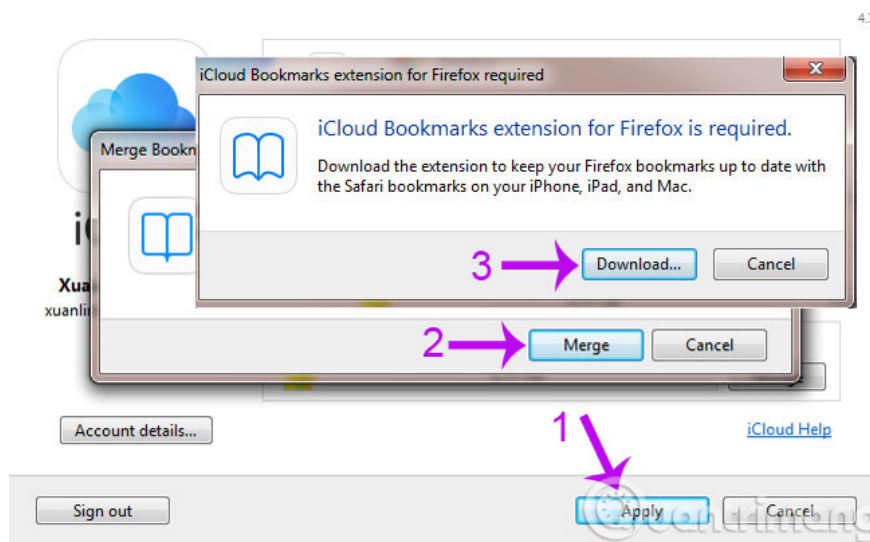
4.

iCloud Bookmarks extension for Firefox required

iCloud Bookmarks extension for Firefox is required.

Download the extension to keep your Firefox bookmarks up to date with the Safari bookmarks on your iPhone, iPad, and Mac.

3

Download...

Cancel

Merge Bookm

iC

Xua

xuanli

2

Merge

Cancel

Account details...

1

iCloud Help

Sign out

Apply

Cancel

quantrimang